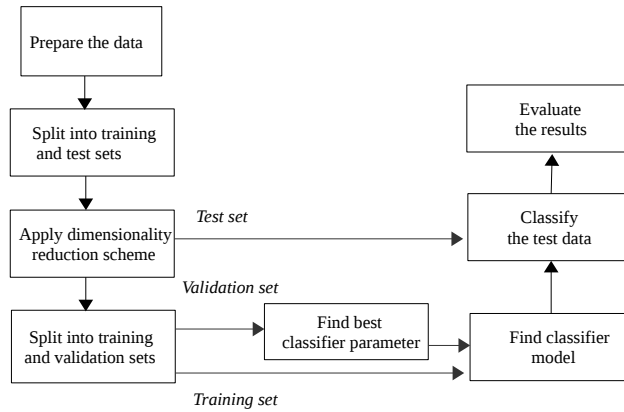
Prepare the data

Split into training and test sets

Apply dimensionality reduction scheme

Split into training and validation sets

Find best classifier parameter

Find classifier model

Classify the test data

Evaluate the results

Test set

Validation set

Training set